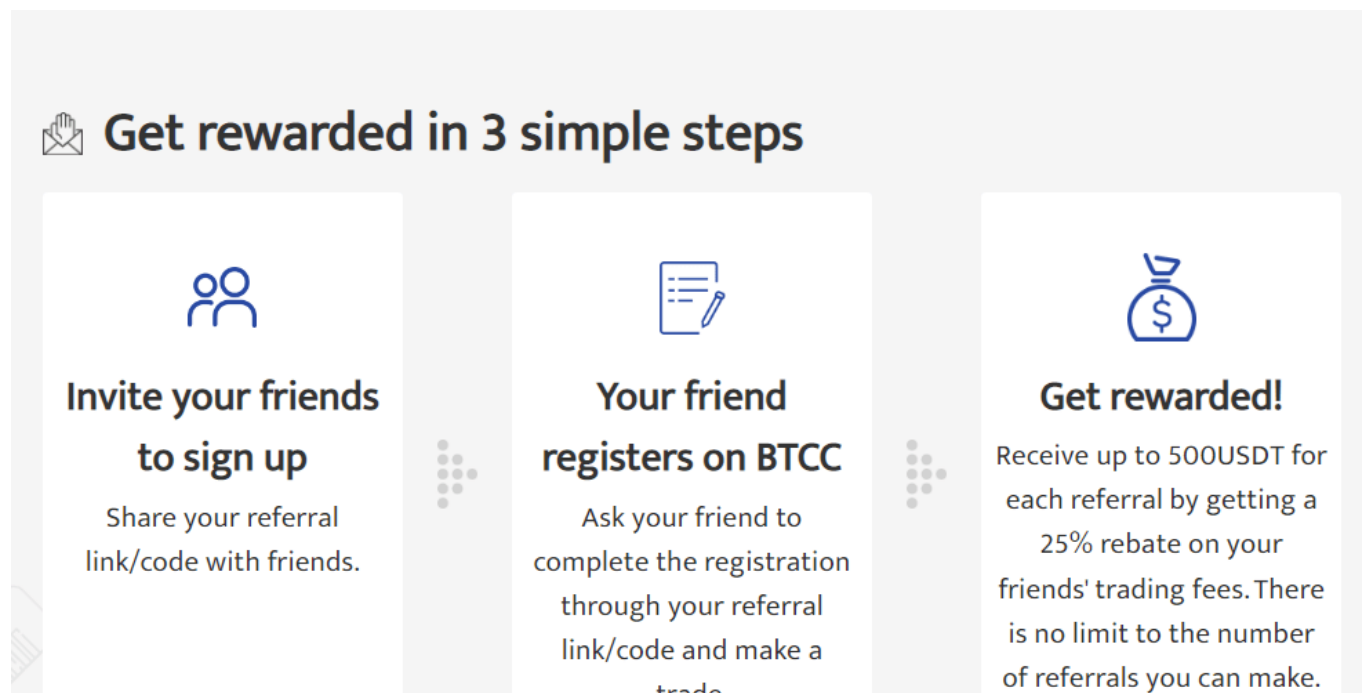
Get rewarded in 3 simple steps

Invite your friends to sign up

Share your referral link/code with friends.

Your friend registers on BTCC

Ask your friend to complete the registration through your referral link/code and make a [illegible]

Get rewarded!

Receive up to 500USDT for each referral by getting a 25% rebate on your friends' trading fees. There is no limit to the number of referrals you can make.